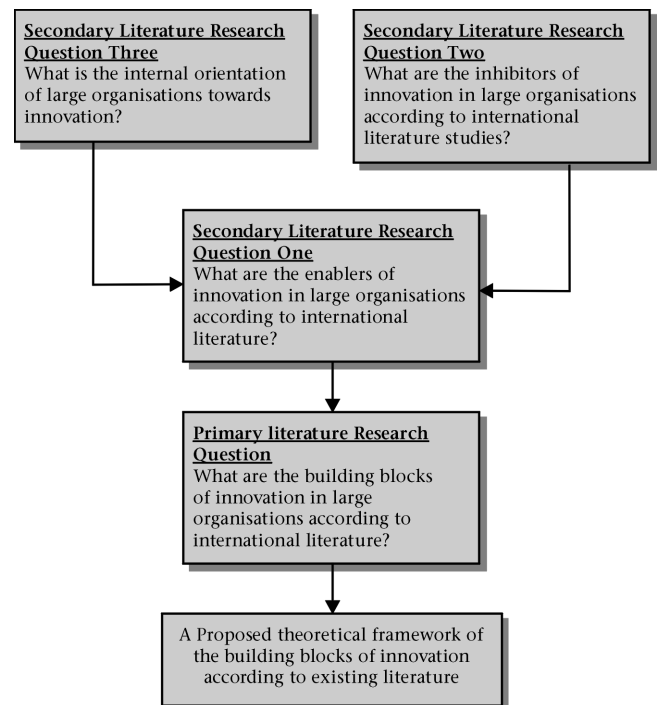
Secondary Literature Research Question Three
What is the internal orientation of large organisations towards innovation?

Secondary Literature Research Question Two
What are the inhibitors of innovation in large organisations according to international literature studies?

Secondary Literature Research Question One
What are the enablers of innovation in large organisations according to international literature?

Primary literature Research Question
What are the building blocks of innovation in large organisations according to international literature?

A Proposed theoretical framework of the building blocks of innovation according to existing literature